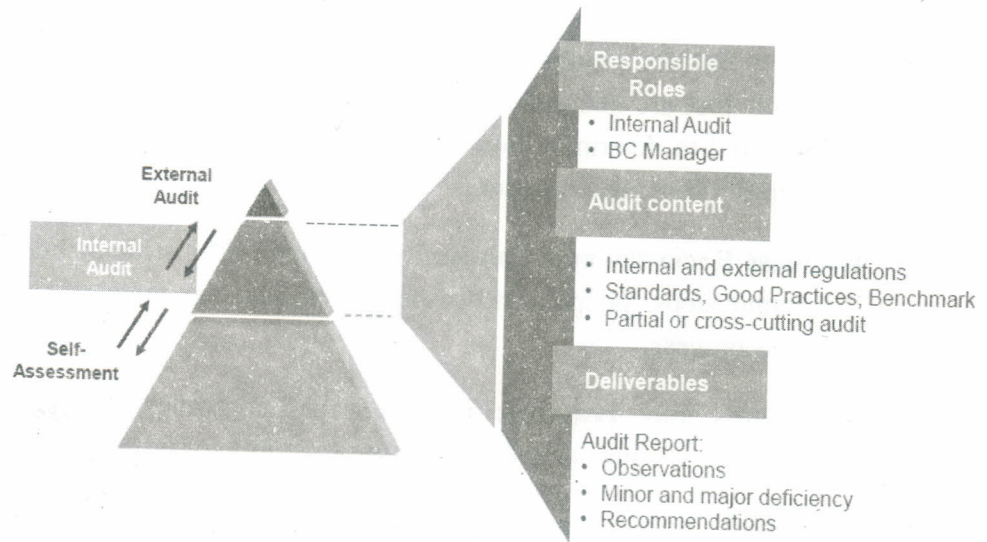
External Audit

Internal Audit

Self-Assessment

Responsible Roles

- Internal Audit
- BC Manager

Audit content

- Internal and external regulations
- Standards, Good Practices, Benchmark
- Partial or cross-cutting audit

Deliverables

Audit Report:
- Observations
- Minor and major deficiency
- Recommendations